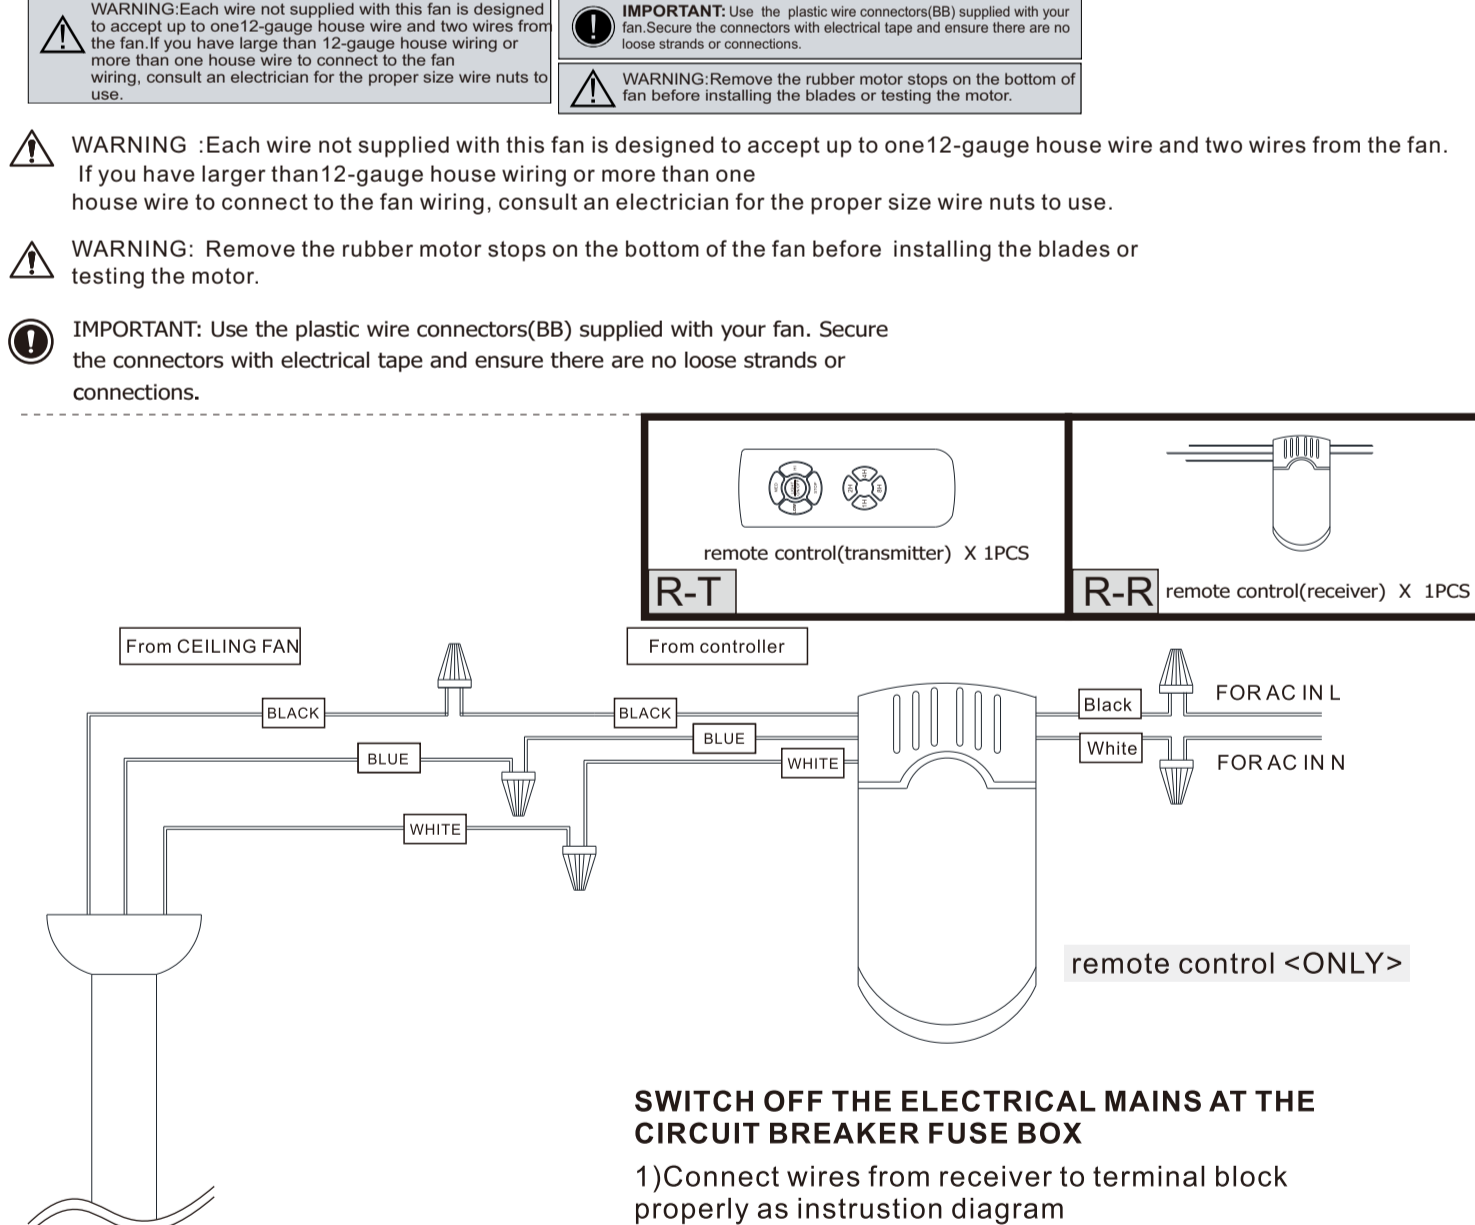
WARNING:Each wire not supplied with this fan is designed to accept up to one12-gauge house wire and two wires from the fan.If you have large than 12-gauge house wiring or more than one house wire to connect to the fan wiring, consult an electrician for the proper size wire nuts to use.

IMPORTANT: Use the plastic wire connectors(BB) supplied with your fan.Secure the connectors with electrical tape and ensure there are no loose strands or connections.

WARNING:Remove the rubber motor stops on the bottom of fan before installing the blades or testing the motor.

WARNING :Each wire not supplied with this fan is designed to accept up to one12-gauge house wire and two wires from the fan. If you have larger than12-gauge house wiring or more than one house wire to connect to the fan wiring, consult an electrician for the proper size wire nuts to use.

WARNING: Remove the rubber motor stops on the bottom of the fan before installing the blades or testing the motor.

IMPORTANT: Use the plastic wire connectors(BB) supplied with your fan. Secure the connectors with electrical tape and ensure there are no loose strands or connections.

remote control(transmitter) X 1PCS

R-T

R-R remote control(receiver) X 1PCS

From CEILING FAN

From controller

BLACK

BLACK

BLUE

BLUE

WHITE

WHITE

Black

White

FOR AC IN L

FOR AC IN N

remote control <ONLY>

SWITCH OFF THE ELECTRICAL MAINS AT THE CIRCUIT BREAKER FUSE BOX

1)Connect wires from receiver to terminal block properly as instrustion diagram